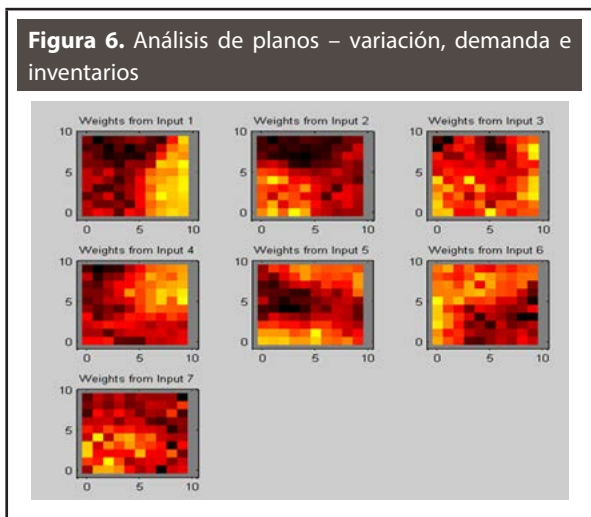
**Figura 6.** Análisis de planos – variación, demanda e inventarios

Weights from Input 1
10
5
0
0 5 10

Weights from Input 2
10
5
0
0 5 10

Weights from Input 3
10
5
0
0 5 10

Weights from Input 4
10
5
0
0 5 10

Weights from Input 5
10
5
0
0 5 10

Weights from Input 6
10
5
0
0 5 10

Weights from Input 7
10
5
0
0 5 10